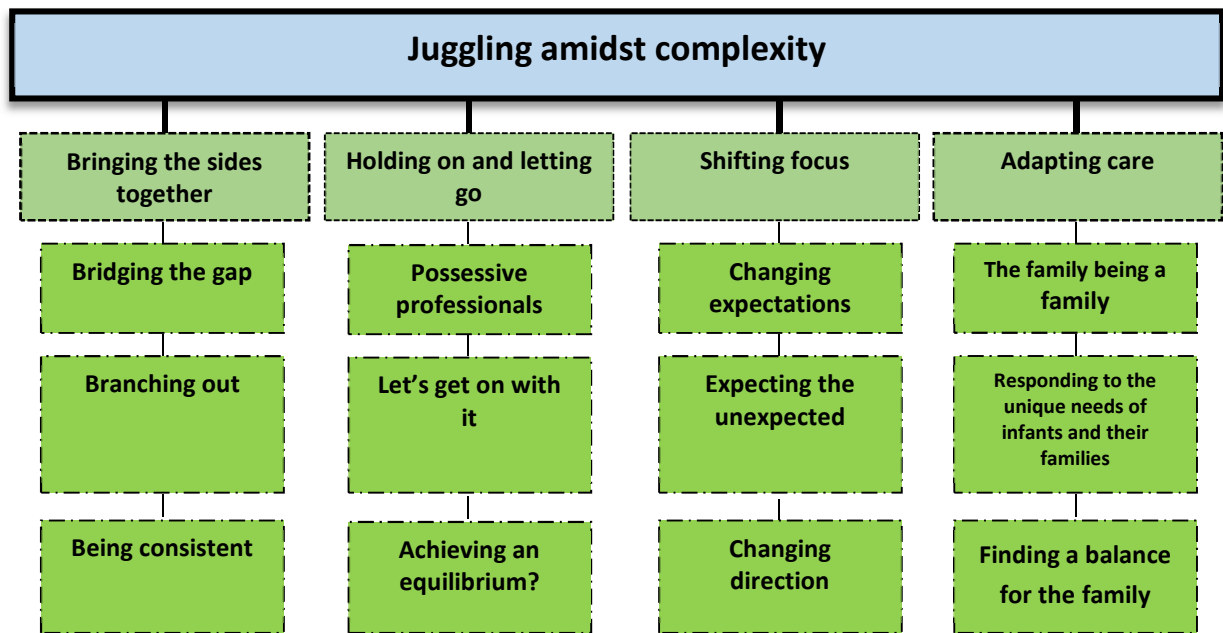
Juggling amidst complexity

Bringing the sides together

Bridging the gap

Branching out

Being consistent

Holding on and letting go

Possessive professionals

Let's get on with it

Achieving an equilibrium?

Shifting focus

Changing expectations

Expecting the unexpected

Changing direction

Adapting care

The family being a family

Responding to the unique needs of infants and their families

Finding a balance for the family